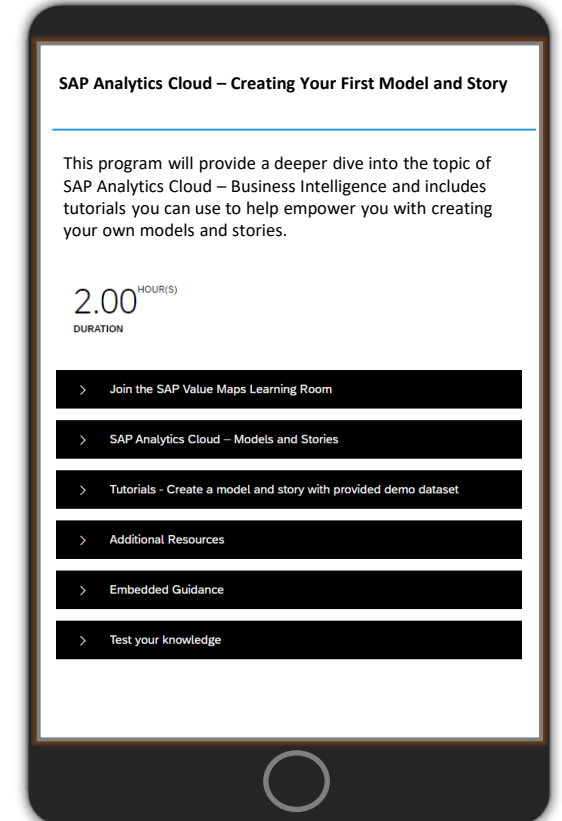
SAP Analytics Cloud – Creating Your First Model and Story

This program will provide a deeper dive into the topic of SAP Analytics Cloud – Business Intelligence and includes tutorials you can use to help empower you with creating your own models and stories.

2.00 HOUR(S)
DURATION

> Join the SAP Value Maps Learning Room

> SAP Analytics Cloud – Models and Stories

> Tutorials - Create a model and story with provided demo dataset

> Additional Resources

> Embedded Guidance

> Test your knowledge